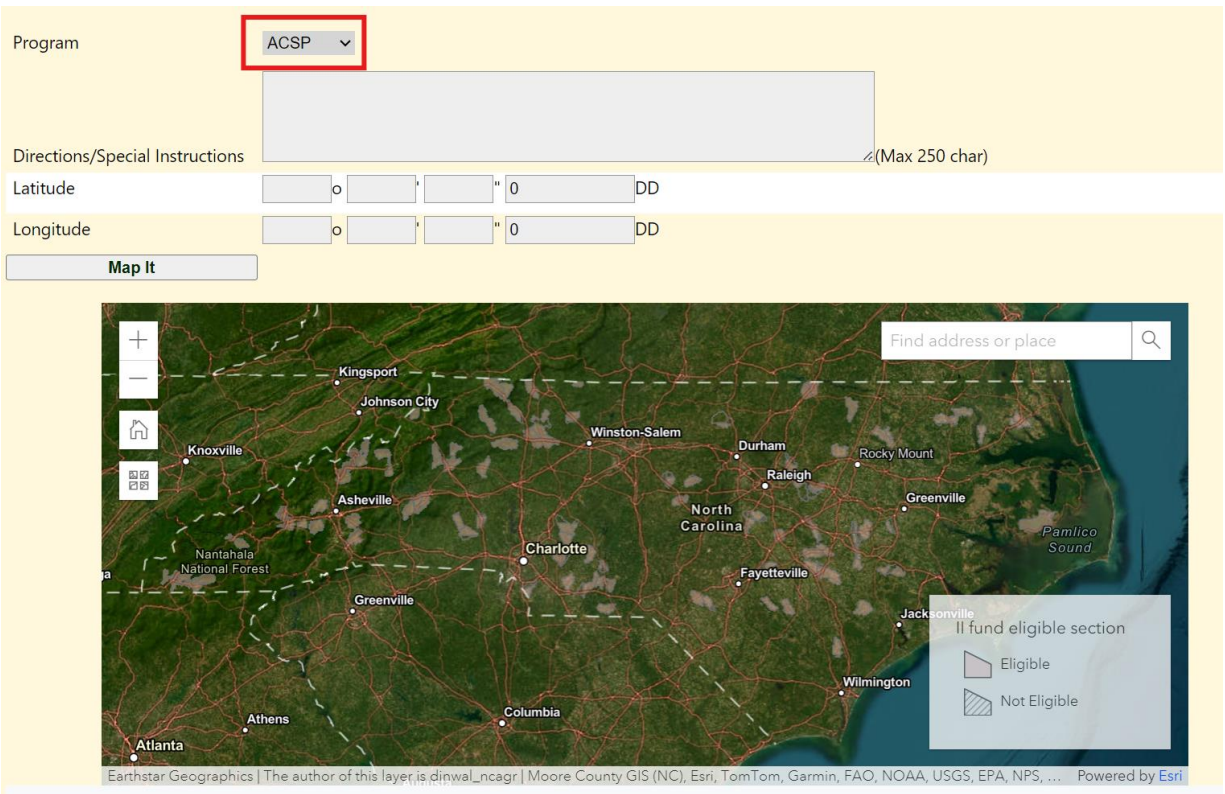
Program ACSP

Directions/Special Instructions (Max 250 char)

Latitude o ' " 0 DD

Longitude o ' " 0 DD

Map It

Find address or place

Kingsport
Johnson City
Knoxville
Winston-Salem
Durham
Rocky Mount
Raleigh
Asheville
Greenville
North Carolina
Pamlico Sound
Nantahala National Forest
Charlotte
Fayetteville
Greenville
Jacksonville
Wilmington
Athens
Columbia
Atlanta

II fund eligible section
Eligible
Not Eligible

Earthstar Geographics | The author of this layer is dinwal_ncagr | Moore County GIS (NC), Esri, TomTom, Garmin, FAO, NOAA, USGS, EPA, NPS, ... Powered by Esri